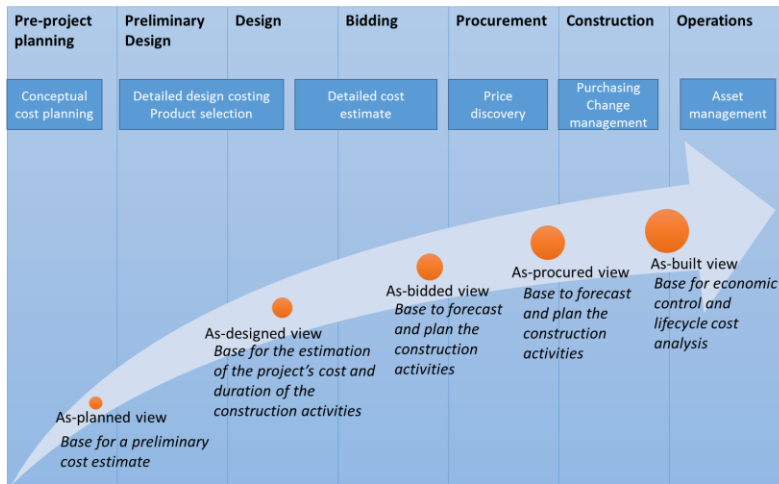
Pre-project planning

Preliminary Design

Design

Bidding

Procurement

Construction

Operations

Conceptual cost planning

Detailed design costing Product selection

Detailed cost estimate

Price discovery

Purchasing Change management

Asset management

As-planned view
Base for a preliminary cost estimate

As-designed view
Base for the estimation of the project's cost and duration of the construction activities

As-bidded view
Base to forecast and plan the construction activities

As-procured view
Base to forecast and plan the construction activities

As-built view
Base for economic control and lifecycle cost analysis